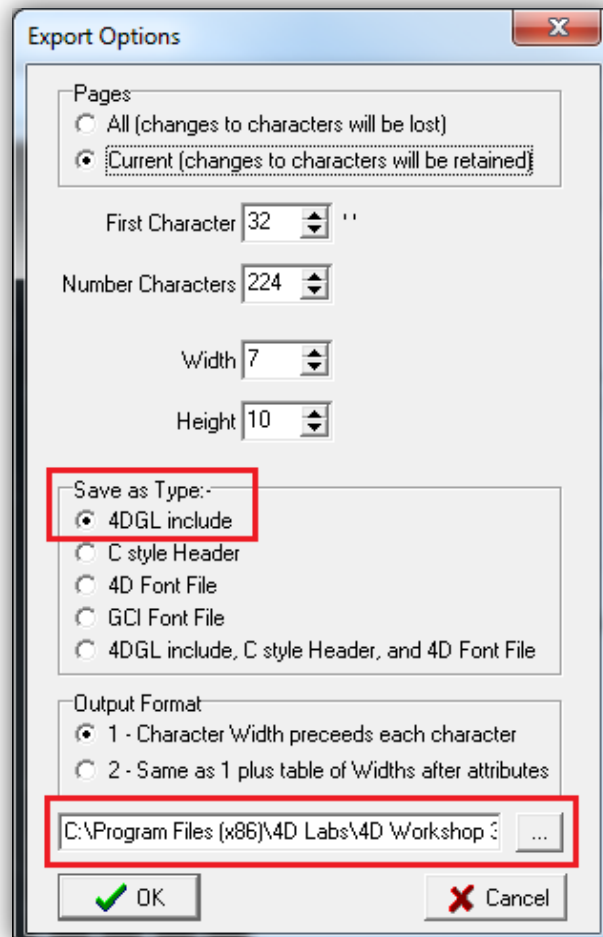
Export Options

Pages
All (changes to characters will be lost)
Current (changes to characters will be retained)

First Character 32 ' '

Number Characters 224

Width 7

Height 10

Save as Type:-
4DGL include
C style Header
4D Font File
GCI Font File
4DGL include, C style Header, and 4D Font File

Output Format
1 - Character Width preceeds each character
2 - Same as 1 plus table of Widths after attributes

C:\Program Files (x86)\4D Labs\4D Workshop 3 ...

OK
Cancel